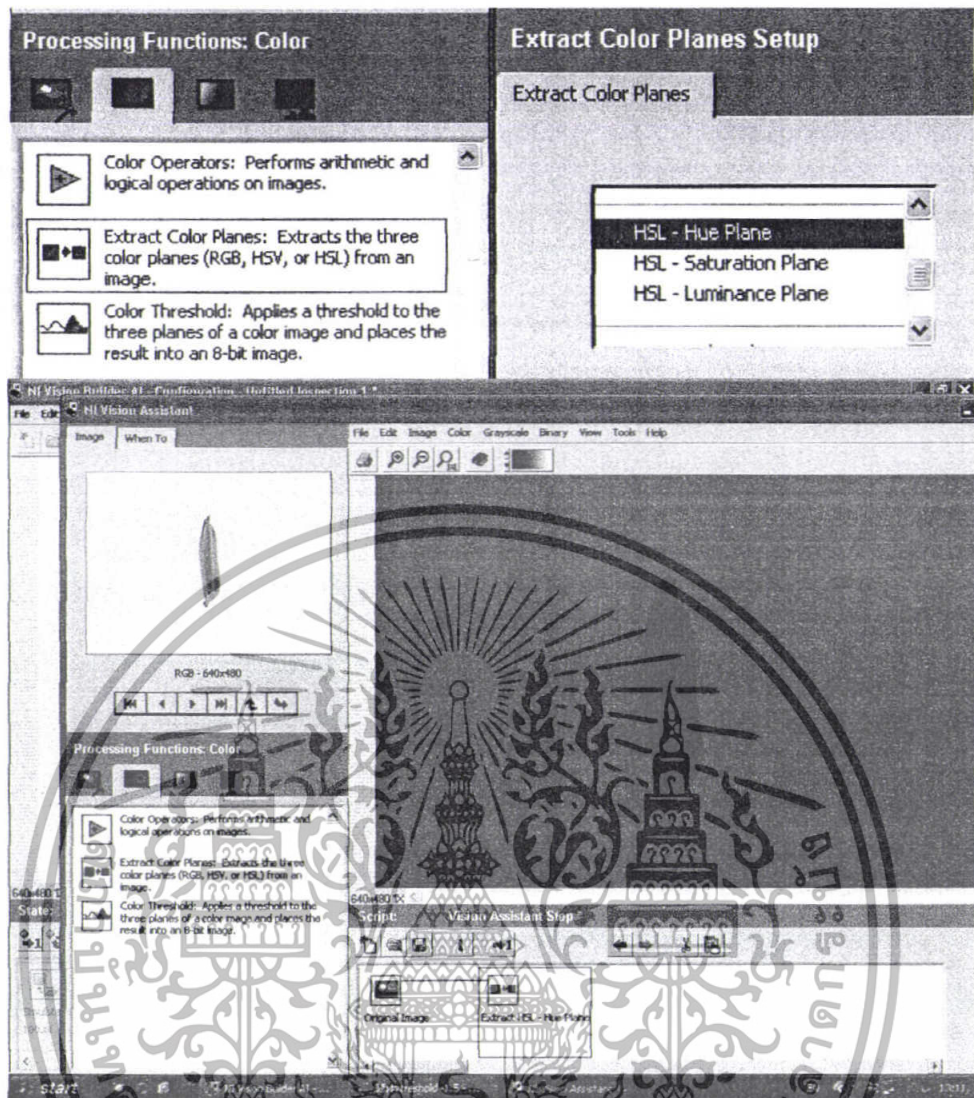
Processing Functions: Color

Color Operators: Performs arithmetic and logical operations on images.

Extract Color Planes: Extracts the three color planes (RGB, HSV, or HSL) from an image.

Color Threshold: Applies a threshold to the three planes of a color image and places the result into an 8-bit image.

Extract Color Planes Setup

Extract Color Planes

HSL - Hue Plane
HSL - Saturation Plane
HSL - Luminance Plane

NI Vision Builder AI - Configuration - Untitled Inspection 1 *

NI Vision Assistant

Image When To

File Edit Image Color Grayscale Binary View Tools Help

RGB - 640x480

Processing Functions: Color

Color Operators: Performs arithmetic and logical operations on images.

Extract Color Planes: Extracts the three color planes (RGB, HSV, or HSL) from an image.

Color Threshold: Applies a threshold to the three planes of a color image and places the result into an 8-bit image.

640x480 1X

State

Script: Vision Assistant Step*

Original Image

Extract HSL - Hue Plane

start

NI Vision Builder AI

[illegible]threshold

Vision Assistant